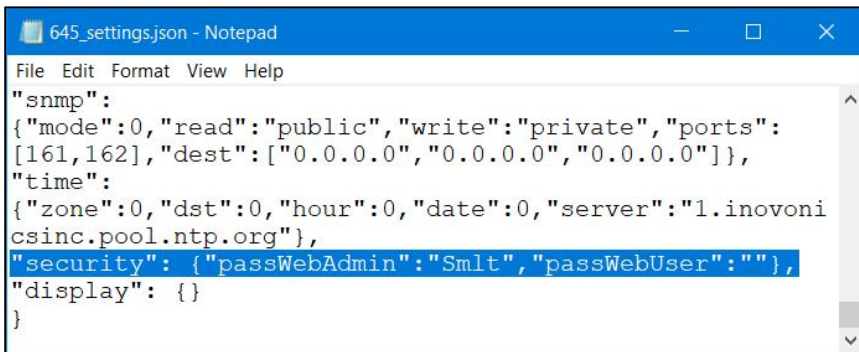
645_settings.json - Notepad

File Edit Format View Help

"snmp":
{"mode":0,"read":"public","write":"private","ports":[161,162],"dest":["0.0.0.0","0.0.0.0","0.0.0.0"]},
"time":
{"zone":0,"dst":0,"hour":0,"date":0,"server":"1.inovonicsinc.pool.ntp.org"},
"security": {"passWebAdmin":"Smlt","passWebUser":""},
"display": {}
}